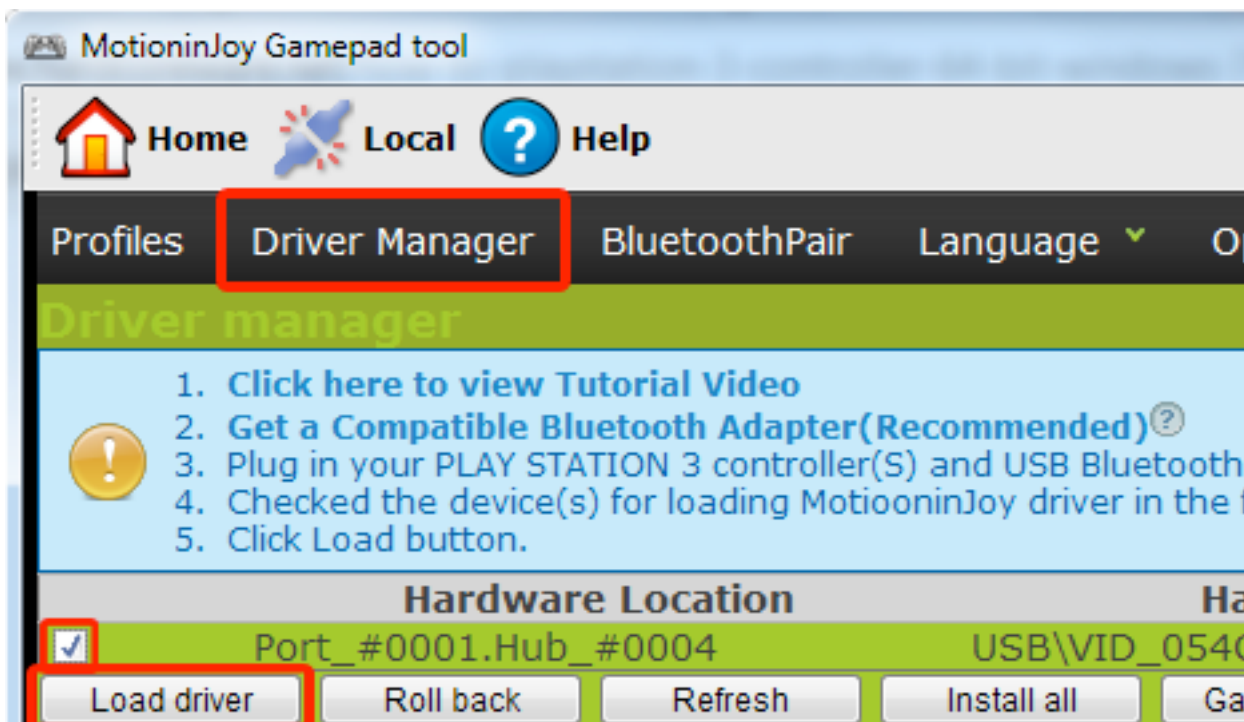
MotioninJoy Gamepad tool

Home Local Help

Profiles Driver Manager BluetoothPair Language Op

Driver manager

1. Click here to view Tutorial Video
2. Get a Compatible Bluetooth Adapter(Recommended)
3. Plug in your PLAY STATION 3 controller(S) and USB Bluetooth
4. Checked the device(s) for loading MotiooninJoy driver in the f
5. Click Load button.

| Hardware Location | Ha |
|---|---|
| Port_#0001.Hub_#0004 | USB\VID_054C |

Load driver Roll back Refresh Install all Ga